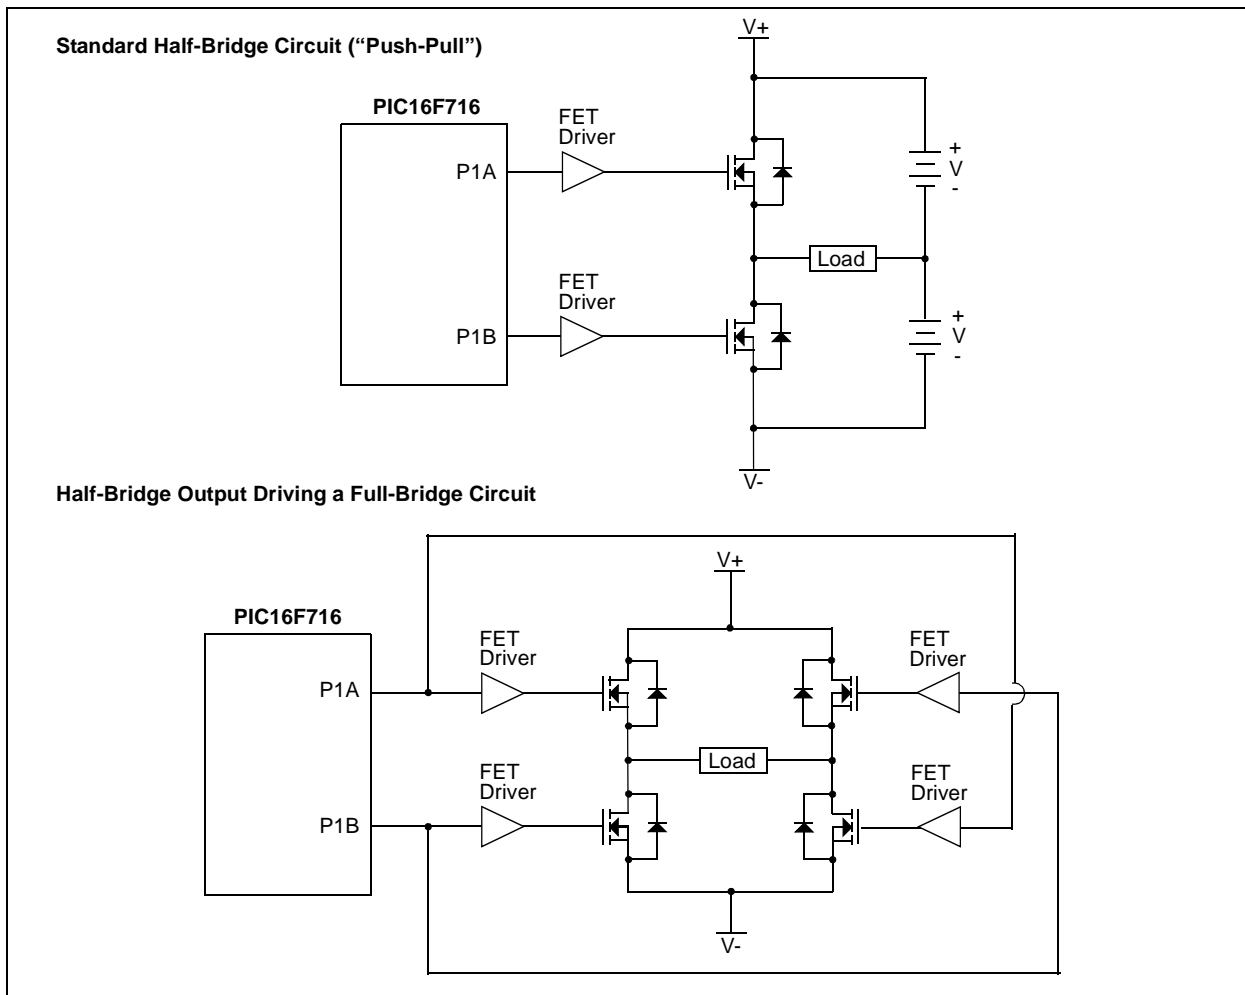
Standard Half-Bridge Circuit ("Push-Pull")

V+

PIC16F716

FET Driver

P1A

+
V
-

Load

FET Driver

P1B

+
V
-

V-

Half-Bridge Output Driving a Full-Bridge Circuit

V+

PIC16F716

FET Driver

FET Driver

P1A

Load

FET Driver

FET Driver

P1B

V-